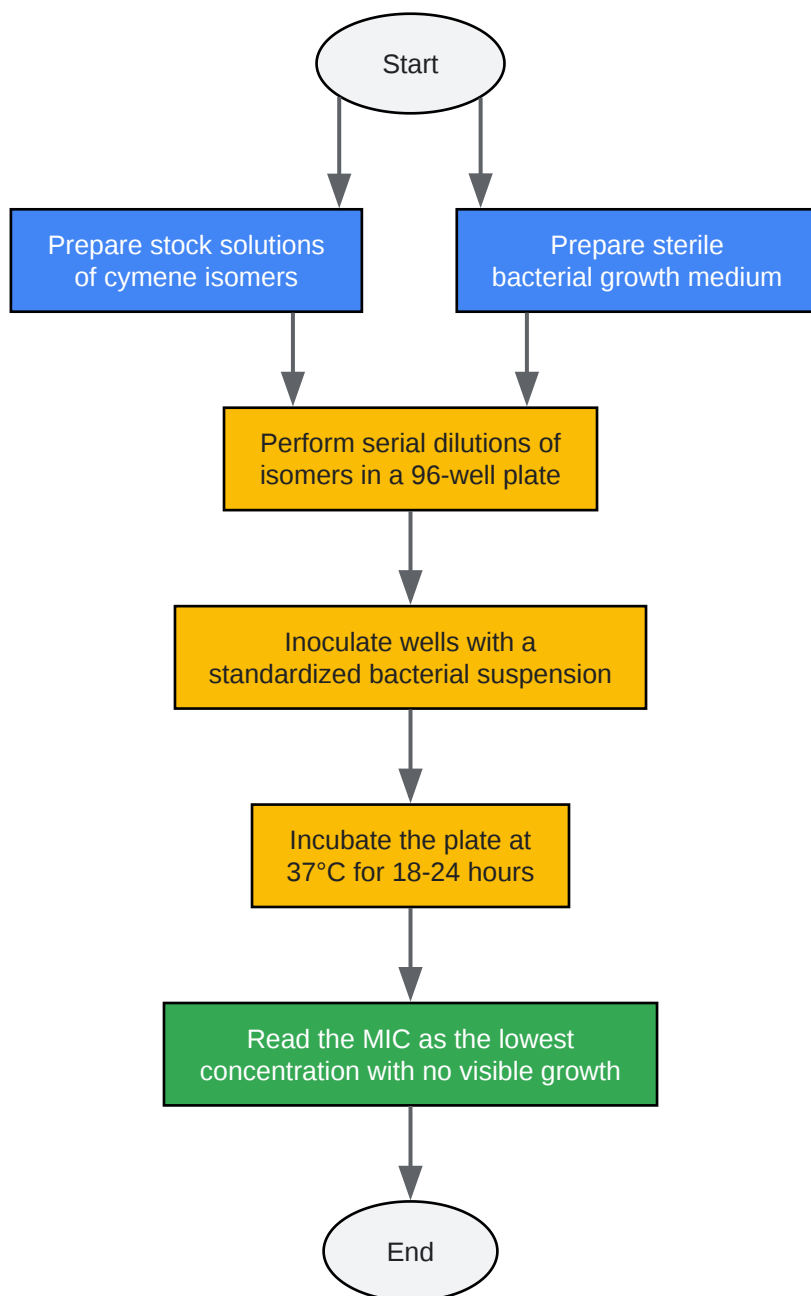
Start

Prepare stock solutions of cymene isomers

Prepare sterile bacterial growth medium

Perform serial dilutions of isomers in a 96-well plate

Inoculate wells with a standardized bacterial suspension

Incubate the plate at 37°C for 18-24 hours

Read the MIC as the lowest concentration with no visible growth

End